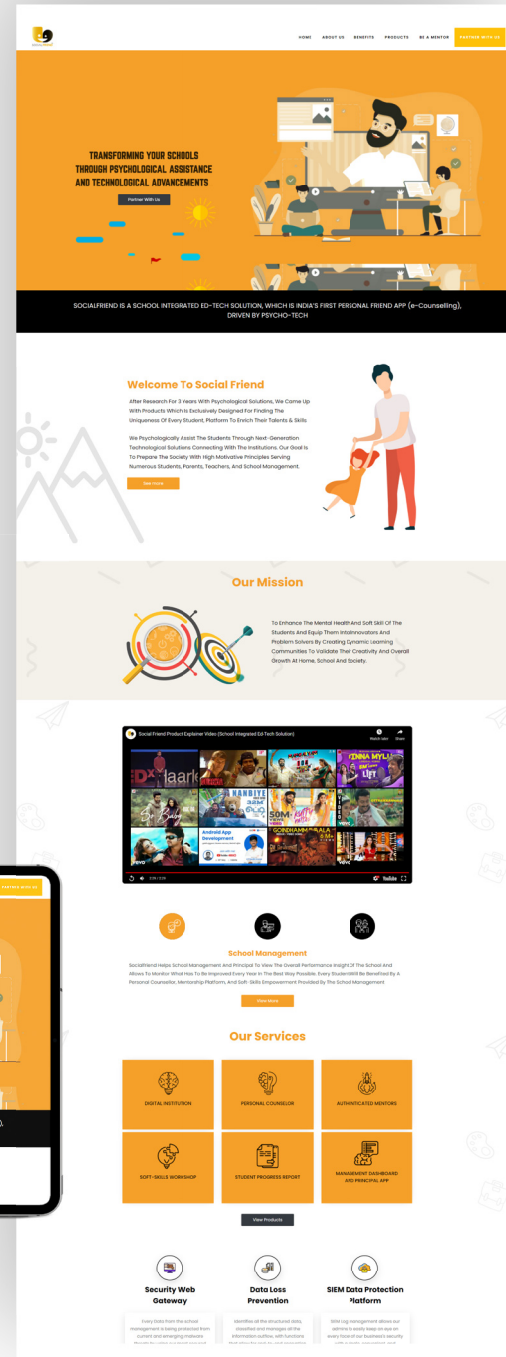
HOME ABOUT US BENEFITS PRODUCTS BE A MENTOR PARTNER WITH US

TRANSFORMING YOUR SCHOOLS THROUGH PSYCHOLOGICAL ASSISTANCE AND TECHNOLOGICAL ADVANCEMENTS

Partner With Us

SOCIALFRIEND IS A SCHOOL INTEGRATED ED-TECH SOLUTION, WHICH IS INDIA'S FIRST PERIONAL FRIEND APP (e-Counselling), DRIVEN BY PSYCHO-TECH

Welcome To Social Friend

After Research For 3 Years With Psychological Solutions, We Came Up With Products Which Is Exclusively Designed For Finding The Uniqueness Of Every Student, Platform To Enrich Their Talents & Skills

We Psychologically Assist The Students Through Next-Generation Technological Solutions Connecting With The Institutions. Our Goal Is To Prepare The Society With High Motivative Principles Serving Numerous Students, Parents, Teachers, And School Management.

See more

Our Mission

To Enhance The Mental Health And Soft Skill Of The Students And Equip Them Intoinnovators And Problem Solvers By Creating Dynamic Learning Communities To Validate Ther Creativity And Overall Growth At Home, School And Society.

Social Friend Product Explainer Video (School Integrated Ed-Tech Solution)

Watch later Share

Android App Development

YouTube

School Management

SocialFriend Helps School Management And Principal To View The Overall Performance Insight Of The School And Allows To Monitor What Has To Be Improved Every Year In The Best Way Possible. Every StudentWill Be Benefited By A Personal Counsellor, Mentorship Platform, And Soft-Skills Empowerment Provided By The School Management

View More

Our Services

DIGITAL INSTITUTION

PERSONAL COUNSELOR

AUTHENTICATED MENTORS

SOFT-SKILLS WORKSHOP

STUDENT PROGRESS REPORT

MANAGEMENT DASHBOARD AND PRINCIPAL APP

View Products

Security Web Gateway

Data Loss Prevention

SIEM Data Protection Platform

PARTNER WITH US